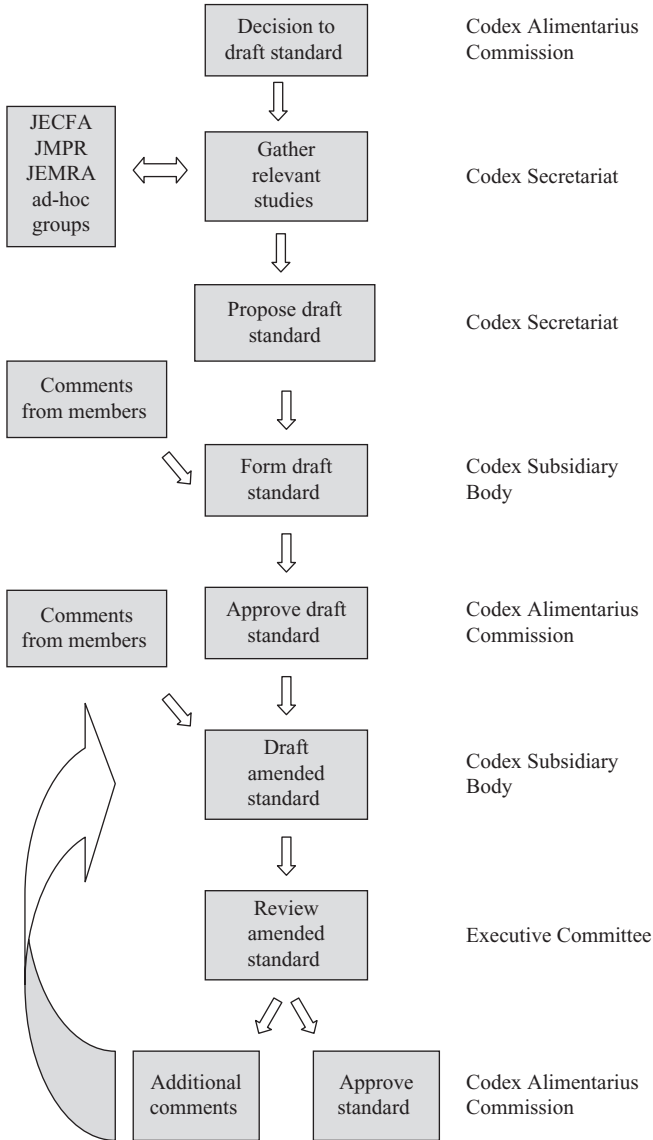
Decision to draft standard

Codex Alimentarius Commission

JECFA
JMPR
JEMRA
ad-hoc groups

Gather relevant studies

Codex Secretariat

Propose draft standard

Codex Secretariat

Comments from members

Form draft standard

Codex Subsidiary Body

Comments from members

Approve draft standard

Codex Alimentarius Commission

Draft amended standard

Codex Subsidiary Body

Review amended standard

Executive Committee

Additional comments

Approve standard

Codex Alimentarius Commission